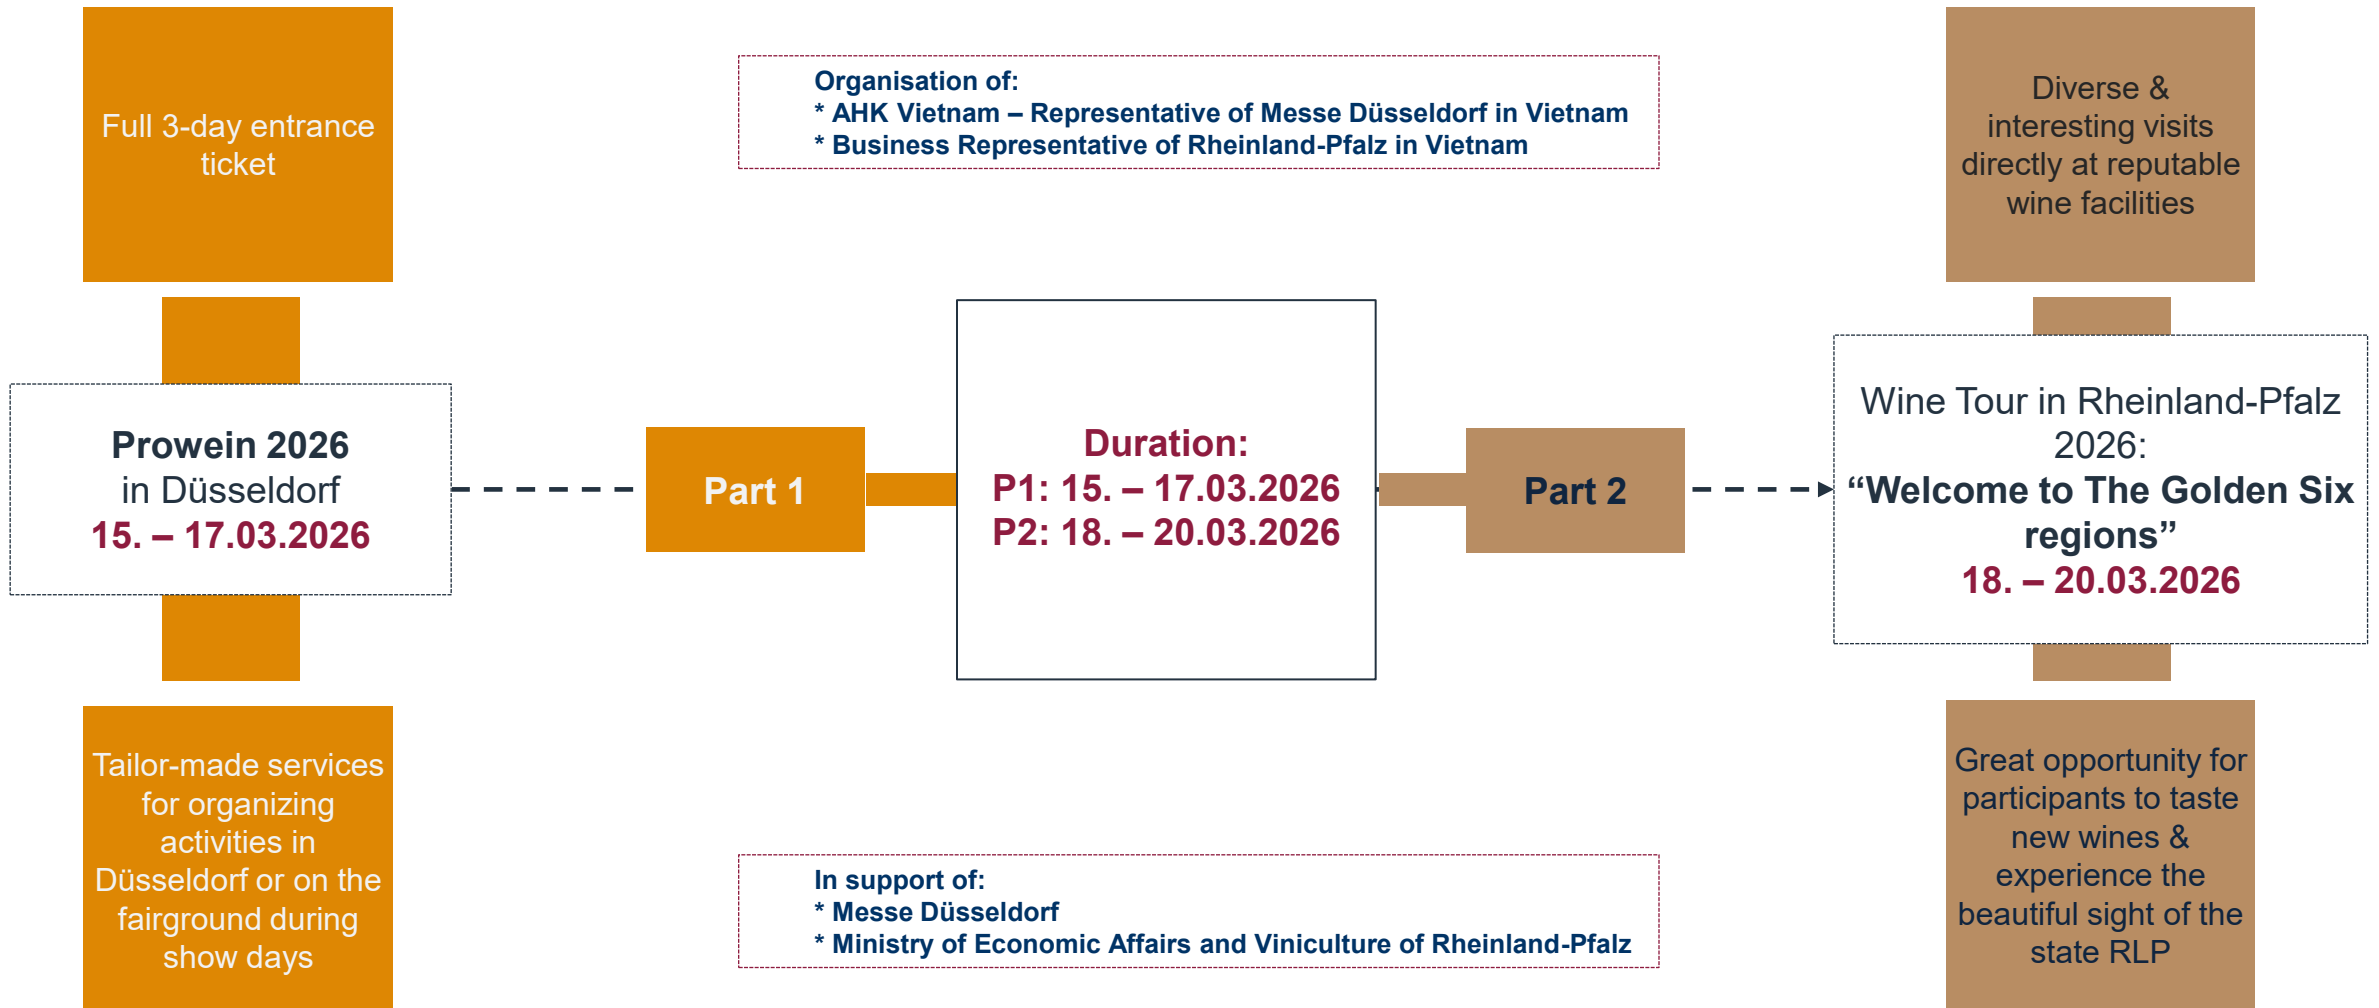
Full 3-day entrance ticket

Organisation of:
* AHK Vietnam – Representative of Messe Düsseldorf in Vietnam
* Business Representative of Rheinland-Pfalz in Vietnam

Diverse & interesting visits directly at reputable wine facilities

Prowein 2026
in Düsseldorf
15. – 17.03.2026

Part 1

Duration:
P1: 15. – 17.03.2026
P2: 18. – 20.03.2026

Part 2

Wine Tour in Rheinland-Pfalz 2026:
“Welcome to The Golden Six regions”
18. – 20.03.2026

Tailor-made services for organizing activities in Düsseldorf or on the fairground during show days

In support of:
* Messe Düsseldorf
* Ministry of Economic Affairs and Viniculture of Rheinland-Pfalz

Great opportunity for participants to taste new wines & experience the beautiful sight of the state RLP